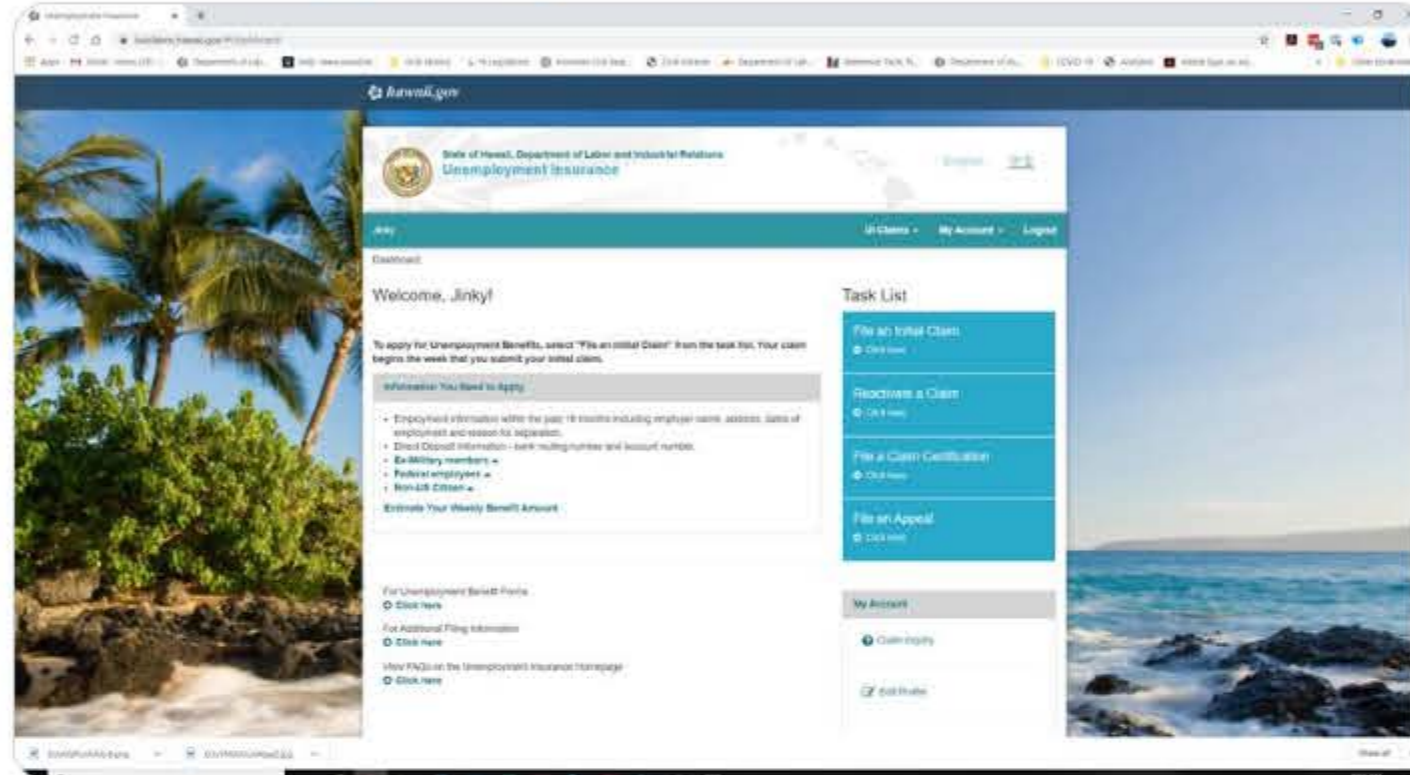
Unemployment Insurance

hawaii.gov

State of Hawaii, Department of Labor and Industrial Relations
Unemployment Insurance

English

Jinky

UI Claims
My Account
Logout

Dashboard

Welcome, Jinky!

To apply for Unemployment Benefits, select "File an Initial Claim" from the task list. Your claim begins the week that you submit your initial claim.

Information You Need to Apply

- Employment information within the past 18 months including employer name, address, dates of employment and reason for separation.
- Direct Deposit information - bank routing number and account number.
- Ex-Military members
- Federal employees
- Non-US Citizen

Estimate Your Weekly Benefit Amount

For Unemployment Benefit Forms
Click here

For Additional Filing Information
Click here

View FAQs on the Unemployment Insurance Homepage
Click here

Task List

File an Initial Claim
Click here

Reactivate a Claim
Click here

File a Claim Certification
Click here

File an Appeal
Click here

My Account

Claim Inquiry

Edit Profile

Show all